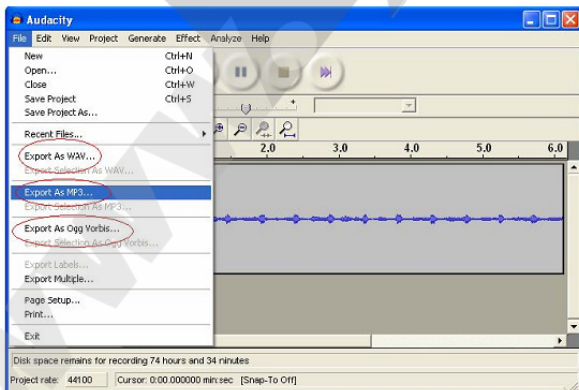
Audacity

File Edit View Project Generate Effect Analyze Help

New Ctrl+N
Open... Ctrl+O
Close Ctrl+W
Save Project Ctrl+S
Save Project As...

Recent Files...

Export As WAV...
Export Selection As WAV...

Export As MP3...
Export Selection As MP3...

Export As Ogg Vorbis...
Export Selection As Ogg Vorbis...

Export Labels...
Export Multiple...

Page Setup...
Print...

Exit

2.0 3.0 4.0 5.0 6.0

Disk space remains for recording 74 hours and 34 minutes

Project rate: 44100 Cursor: 0:00.000000 min:sec [Snap-To Off]